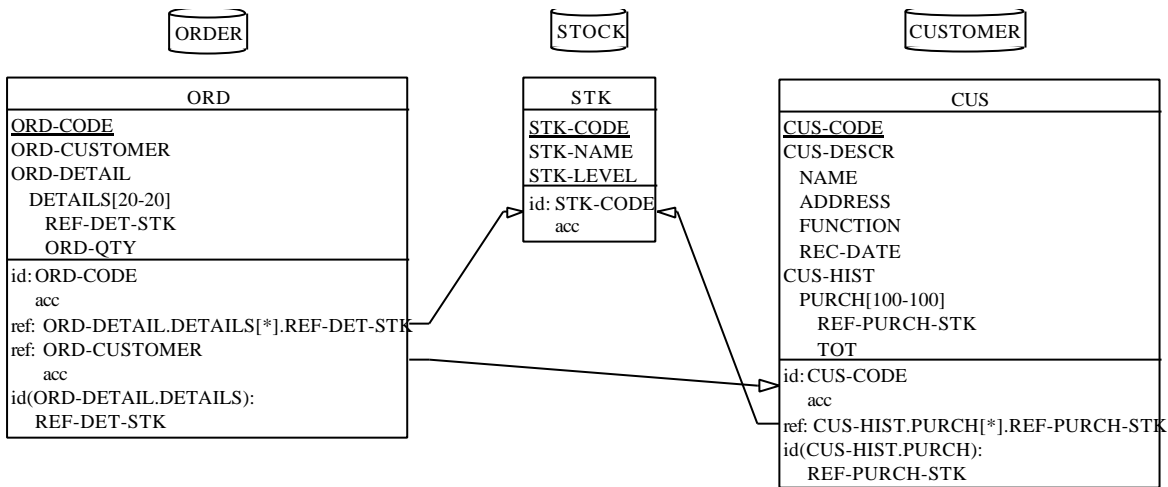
ORDER

STOCK

CUSTOMER

ORD
ORD-CODE
ORD-CUSTOMER
ORD-DETAIL
DETAILS[20-20]
REF-DET-STK
ORD-QTY
id: ORD-CODE
acc
ref: ORD-DETAIL.DETAILS[*].REF-DET-STK
ref: ORD-CUSTOMER
acc
id(ORD-DETAIL.DETAILS):
REF-DET-STK

STK
STK-CODE
STK-NAME
STK-LEVEL
id: STK-CODE
acc

CUS
CUS-CODE
CUS-DESCR
NAME
ADDRESS
FUNCTION
REC-DATE
CUS-HIST
PURCH[100-100]
REF-PURCH-STK
TOT
id: CUS-CODE
acc
ref: CUS-HIST.PURCH[*].REF-PURCH-STK
id(CUS-HIST.PURCH):
REF-PURCH-STK